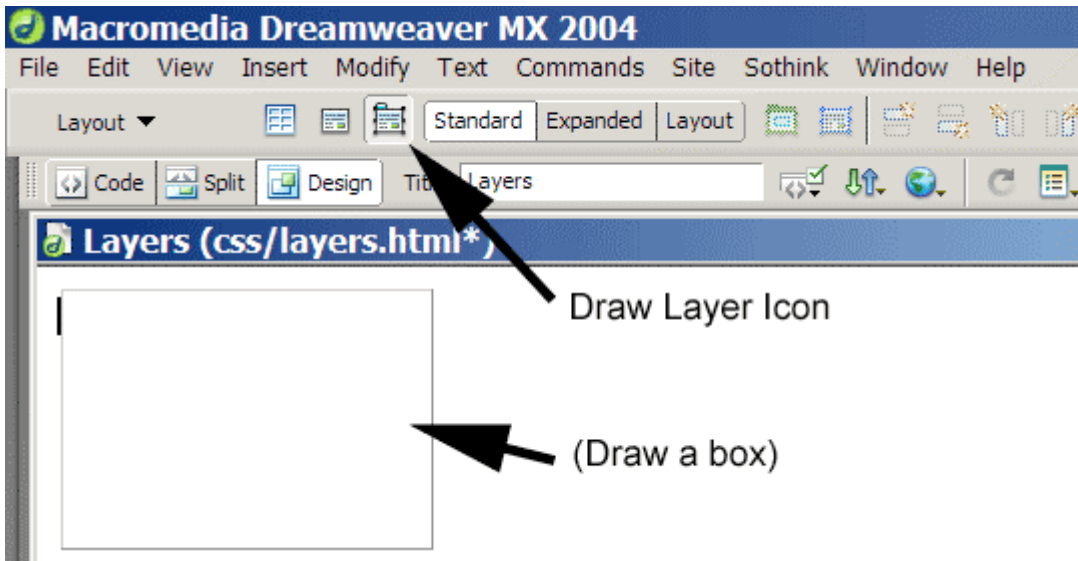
Macromedia Dreamweaver MX 2004

File Edit View Insert Modify Text Commands Site Sothink Window Help

Layout ▼ Standard Expanded Layout

Code Split Design Title: Layers

Layers (css/layers.html*)

Draw Layer Icon

(Draw a box)